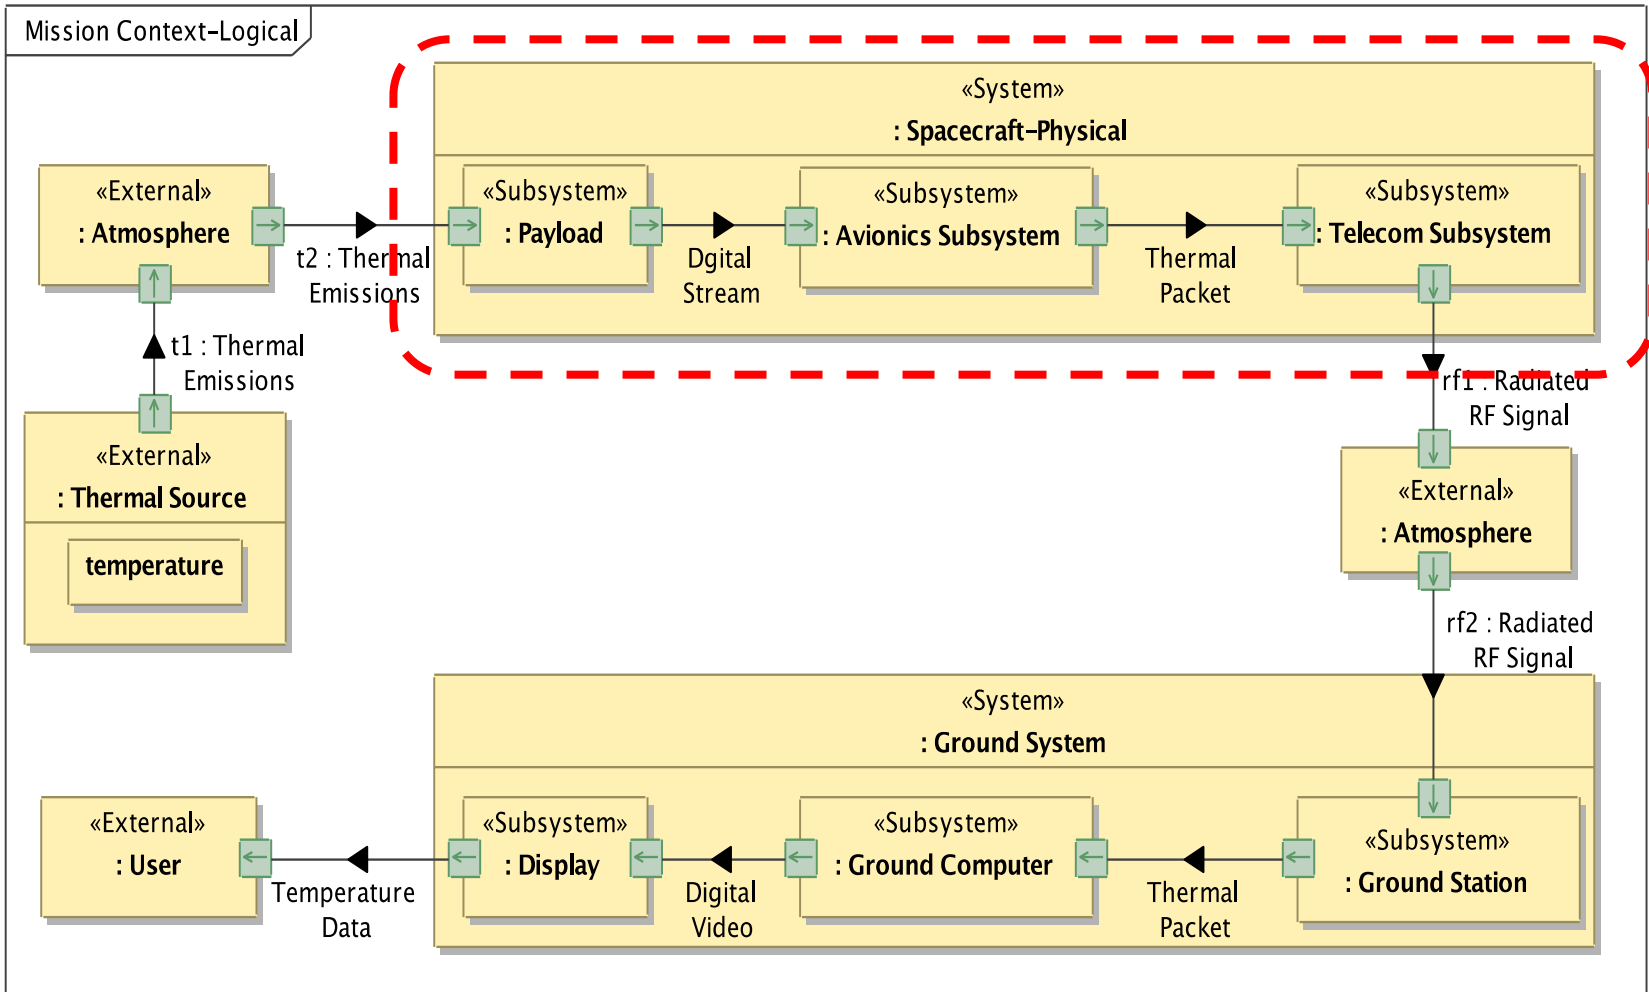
Mission Context-Logical

«System»
: Spacecraft-Physical

«External»
: Atmosphere

t2 : Thermal Emissions

«Subsystem»
: Payload

Dgital Stream

«Subsystem»
: Avionics Subsystem

Thermal Packet

«Subsystem»
: Telecom Subsystem

t1 : Thermal Emissions

«External»
: Thermal Source

temperature

rf1 : Radiated RF Signal

«External»
: Atmosphere

rf2 : Radiated RF Signal

«System»
: Ground System

«External»
: User

Temperature Data

«Subsystem»
: Display

Digital Video

«Subsystem»
: Ground Computer

Thermal Packet

«Subsystem»
: Ground Station